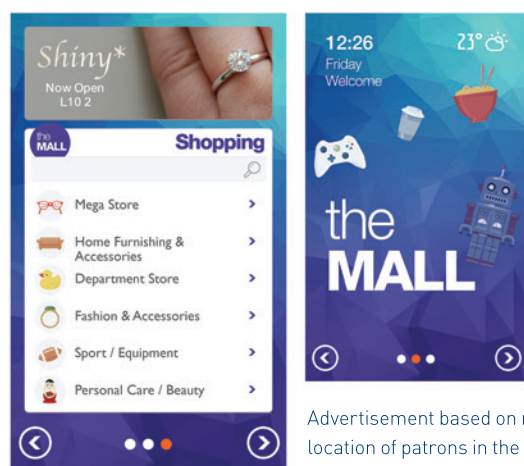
Shiny*
Now Open
L10 2

the MALL
Shopping

Mega Store
Home Furnishing & Accessories
Department Store
Fashion & Accessories
Sport / Equipment
Personal Care / Beauty

12:26
Friday
Welcome
23°

the
MALL

Advertisement based on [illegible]
location of patrons in the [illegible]